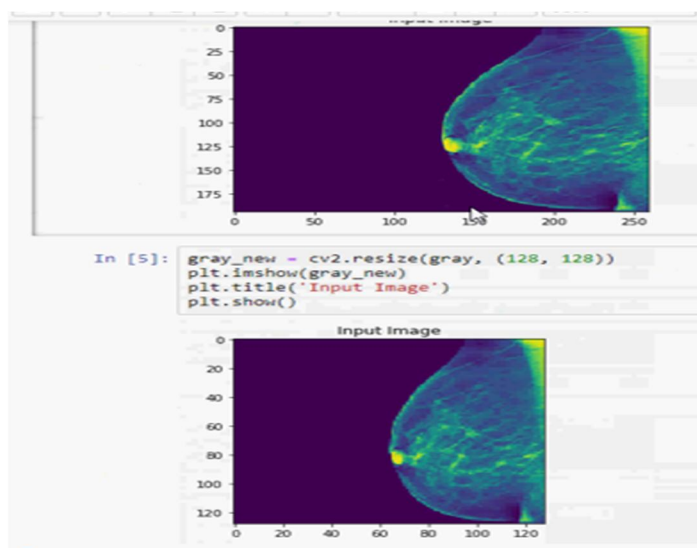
Input Image

0
25
50
75
100
125
150
175

0 50 100 150 200 250

In [5]: gray_new = cv2.resize(gray, (128, 128))
plt.imshow(gray_new)
plt.title('Input Image')
plt.show()

Input Image

0
20
40
60
80
100
120

0 20 40 60 80 100 120